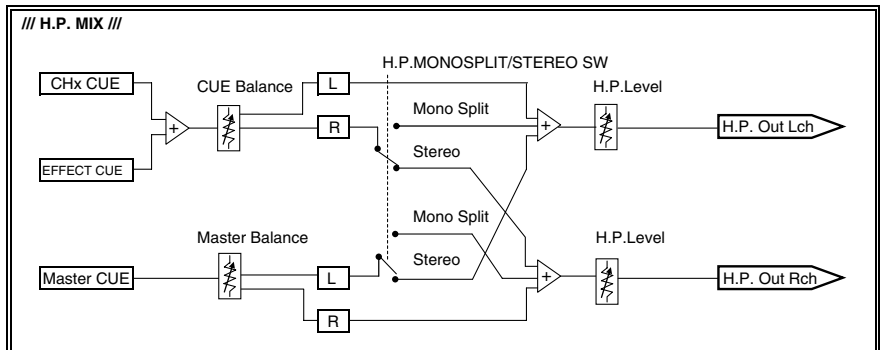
/// H.P. MIX ///

H.P.MONOSPLIT/STEREO SW

CHx CUE

CUE Balance

L

R

Mono Split

Stereo

H.P.Level

H.P. Out Lch

EFFECT CUE

Mono Split

Master Balance

Stereo

H.P.Level

Master CUE

L

H.P. Out Rch

R